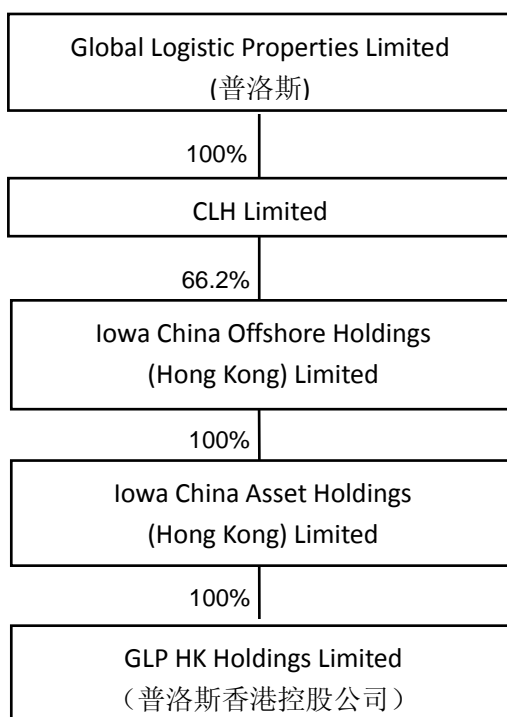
Global Logistic Properties Limited
(普洛斯)

100%

CLH Limited

66.2%

Iowa China Offshore Holdings
(Hong Kong) Limited

100%

Iowa China Asset Holdings
(Hong Kong) Limited

100%

GLP HK Holdings Limited
（普洛斯香港控股公司）